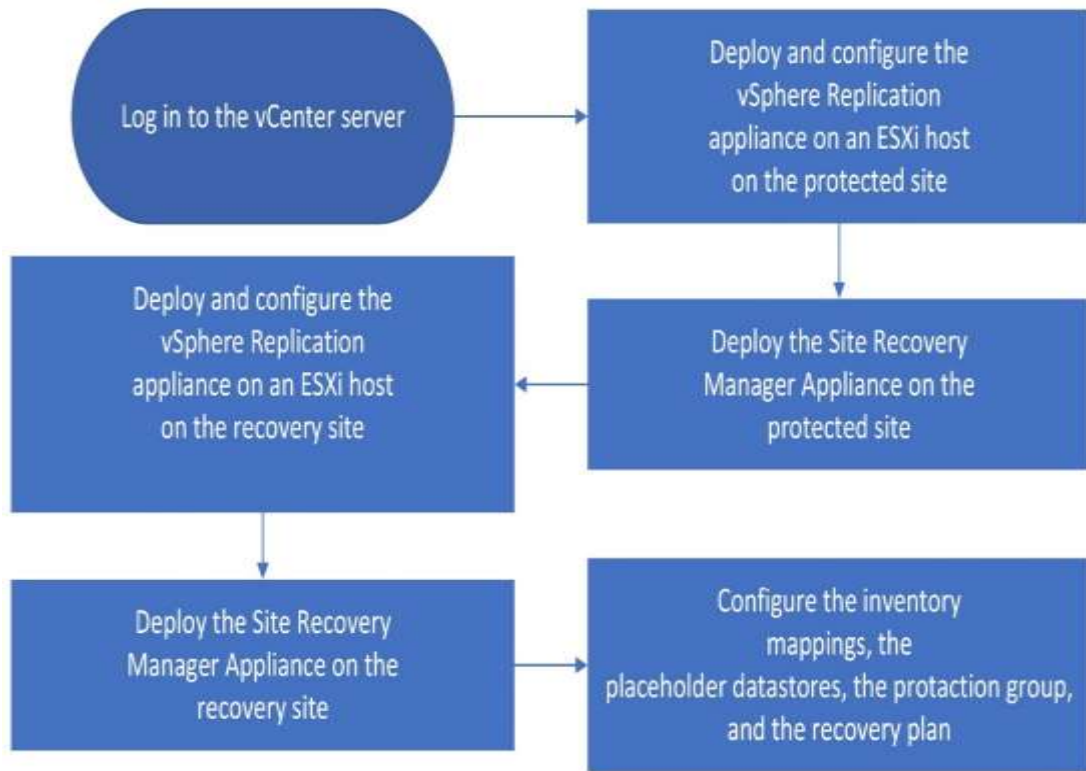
Log in to the vCenter server

Deploy and configure the vSphere Replication appliance on an ESXi host on the protected site

Deploy the Site Recovery Manager Appliance on the protected site

Deploy and configure the vSphere Replication appliance on an ESXi host on the recovery site

Deploy the Site Recovery Manager Appliance on the recovery site

Configure the inventory mappings, the placeholder datastores, the protaction group, and the recovery plan